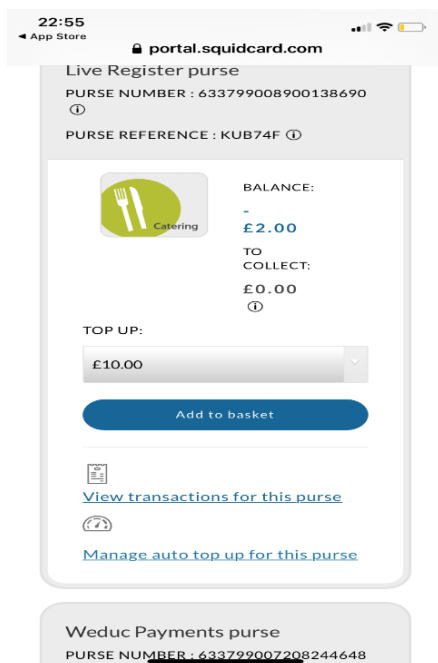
22:55
◂ App Store
portal.squidcard.com

Live Register purse

PURSE NUMBER : 633799008900138690 ⓘ

PURSE REFERENCE : KUB74F ⓘ

Catering

BALANCE:

-
£2.00

TO COLLECT:

£0.00 ⓘ

TOP UP:

£10.00

Add to basket

View transactions for this purse

Manage auto top up for this purse

Weduc Payments purse

PURSE NUMBER : 633799007208244648